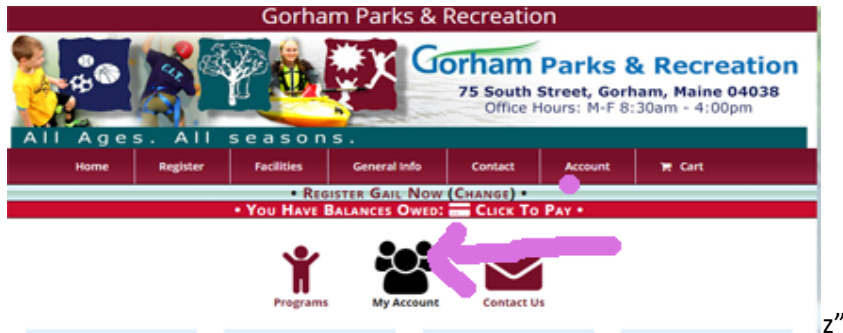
Gorham Parks & Recreation

C.I.T.

Gorham Parks & Recreation
75 South Street, Gorham, Maine 04038
Office Hours: M-F 8:30am - 4:00pm

All Ages. All seasons.

Home | Register | Facilities | General Info | Contact | Account | Cart

• Register Gail Now (Change) •
• You Have Balances Owed: Click To Pay •

Programs
My Account
Contact Us

z"